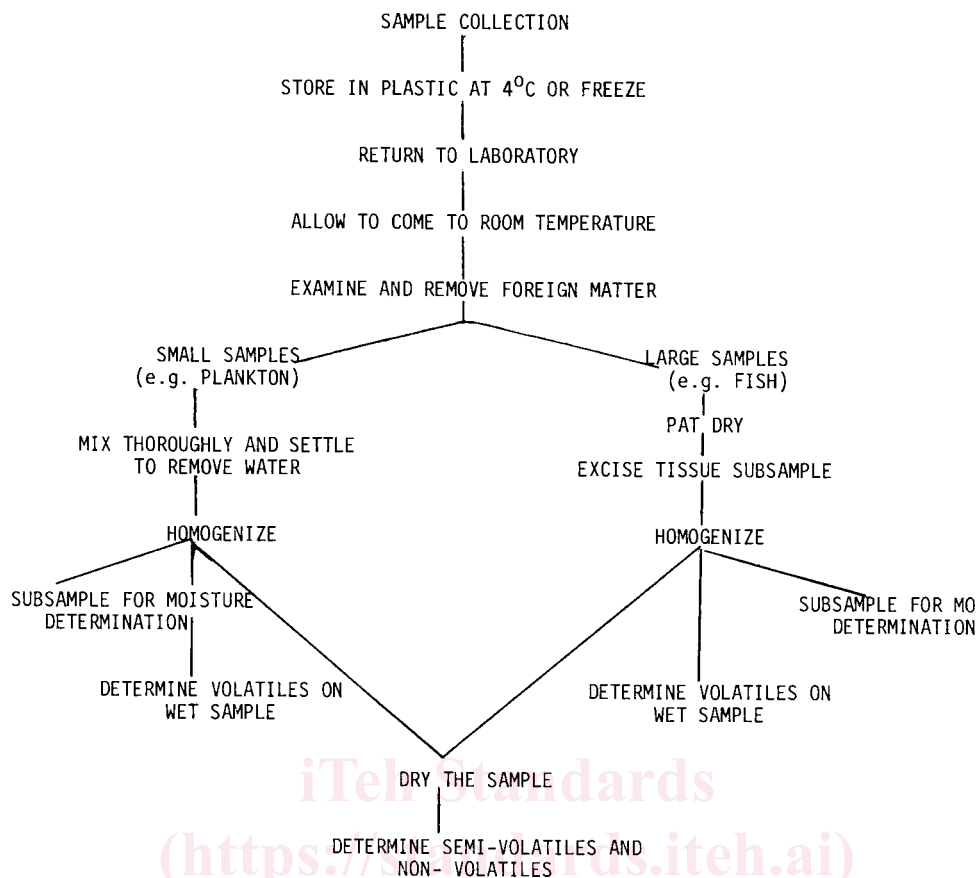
SAMPLE COLLECTION

STORE IN PLASTIC AT $4^{O}C$ OR FREEZE

RETURN TO LABORATORY

ALLOW TO COME TO ROOM TEMPERATURE

EXAMINE AND REMOVE FOREIGN MATTER

SMALL SAMPLES (e.g. PLANKTON)

MIX THOROUGHLY AND SETTLE TO REMOVE WATER

HOMOGENIZE

SUBSAMPLE FOR MOISTURE DETERMINATION

DETERMINE VOLATILES ON WET SAMPLE

LARGE SAMPLES (e.g. FISH)

PAT DRY

EXCISE TISSUE SUBSAMPLE

HOMOGENIZE

SUBSAMPLE FOR MO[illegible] DETERMINATION

DETERMINE VOLATILES ON WET SAMPLE

DRY THE SAMPLE

DETERMINE SEMI-VOLATILES AND NON- VOLATILES

iTeh Standards
(https://standards.iteh.ai)